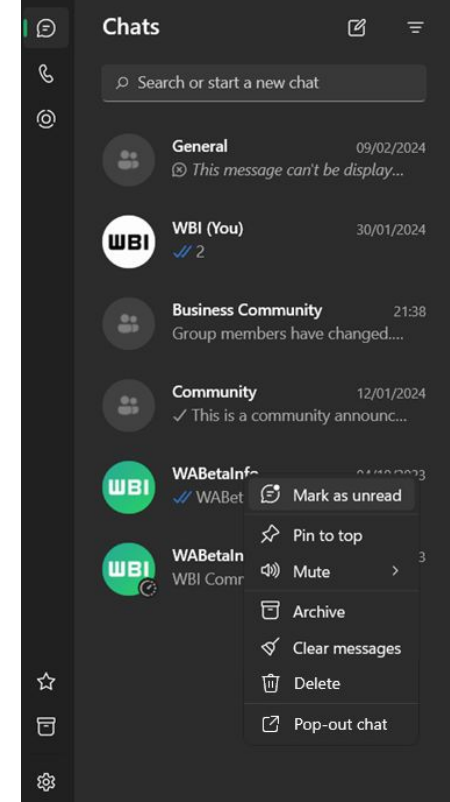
Chats

Search or start a new chat

General 09/02/2024
This message can't be display...

WBI

WBI (You) 30/01/2024
2

Business Community 21:38
Group members have changed....

Community 12/01/2024
✓ This is a community announc...

WBI

WABetaInfo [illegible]
WABet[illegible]

WBI

WABetaIn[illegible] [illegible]3
WBI Comm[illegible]

Mark as unread
Pin to top
Mute
Archive
Clear messages
Delete
Pop-out chat